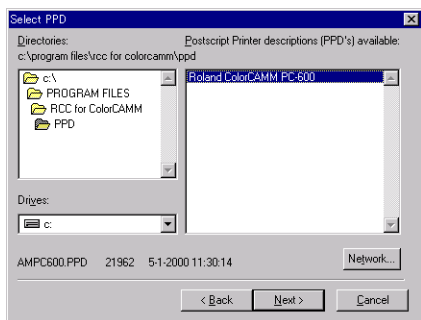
Select PPD

Directories:
c:\program files\rcc for colorcamm\ppd

Postscript Printer descriptions (PPD's) available:

c:\
PROGRAM FILES
RCC for ColorCAMM
PPD

Roland ColorCAMM PC-600

Drives:
c:

AMPC600.PPD 21962 5-1-2000 11:30:14

Network...

< Back
Next >
Cancel